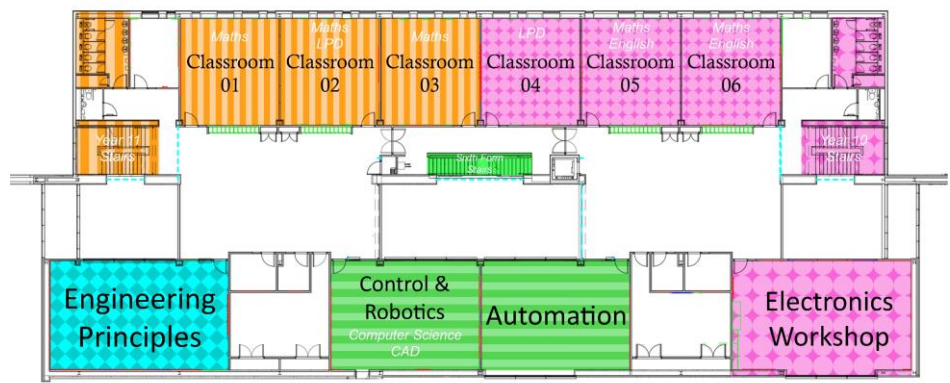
Maths
Classroom 01

Maths
LPD
Classroom 02

Maths
Classroom 03

LPD
Classroom 04

Maths
English
Classroom 05

Maths
English
Classroom 06

Year 11
Stairs

Sixth Form
Stairs

Year 10
Stairs

Engineering Principles

Control & Robotics
Computer Science
CAD

Automation

Electronics Workshop